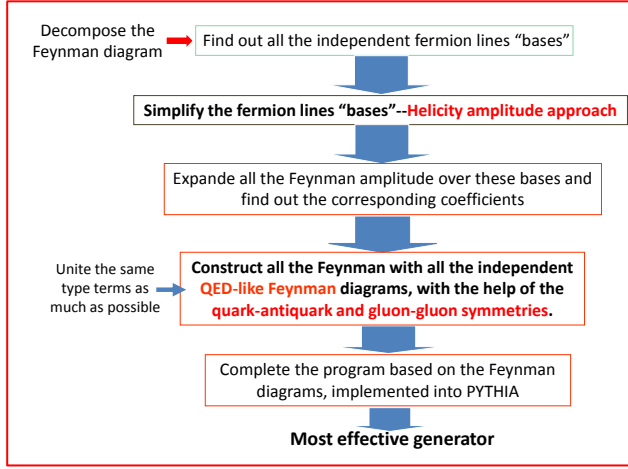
Decompose the Feynman diagram

Find out all the independent fermion lines “bases”

Simplify the fermion lines “bases”--Helicity amplitude approach

Expande all the Feynman amplitude over these bases and find out the corresponding coefficients

Unite the same type terms as much as possible

Construct all the Feynman with all the independent QED-like Feynman diagrams, with the help of the quark-antiquark and gluon-gluon symmetries.

Complete the program based on the Feynman diagrams, implemented into PYTHIA

Most effective generator